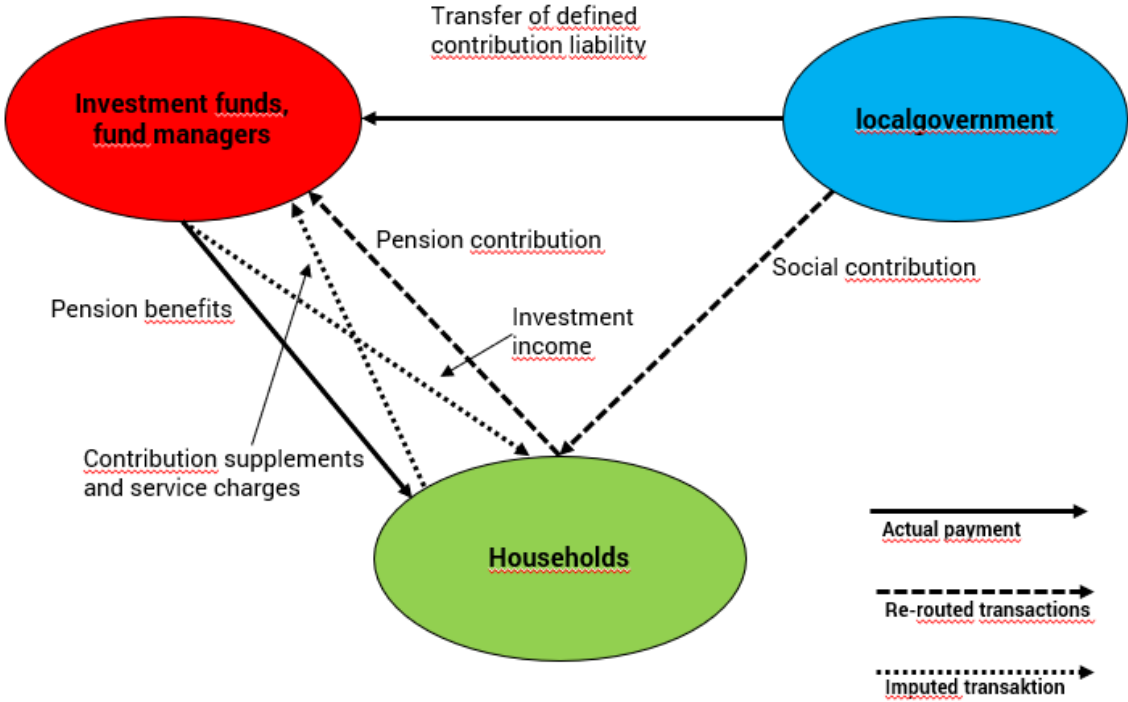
Transfer of defined contribution liability

Investment funds, fund managers

localgovernment

Pension contribution

Social contribution

Pension benefits

Investment income

Contribution supplements and service charges

Households

Actual payment

Re-routed transactions

Imputed transaktion